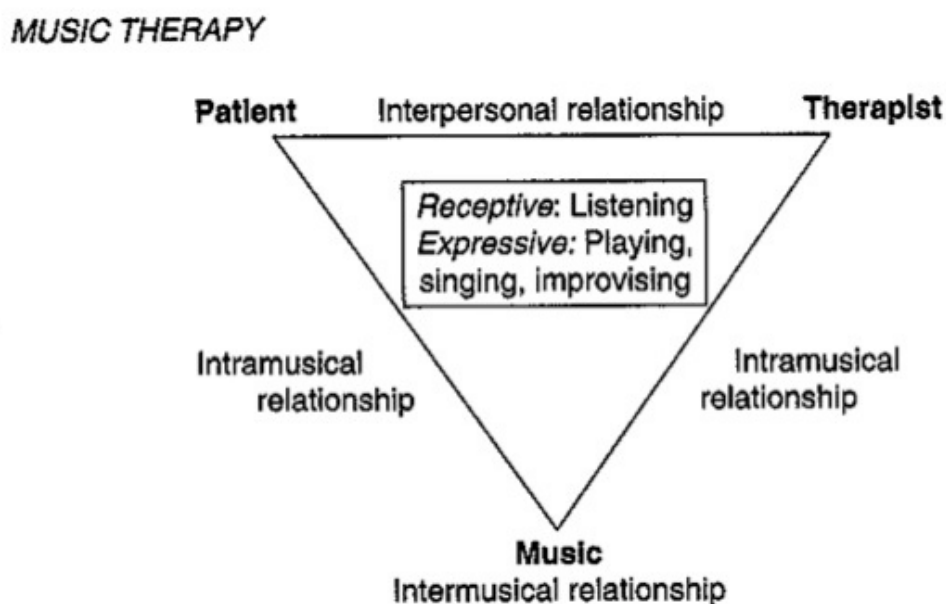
MUSIC THERAPY

Patient

Interpersonal relationship

Therapist

Receptive: Listening
Expressive: Playing, singing, improvising

Intramusical relationship

Intramusical relationship

Music
Intermusical relationship